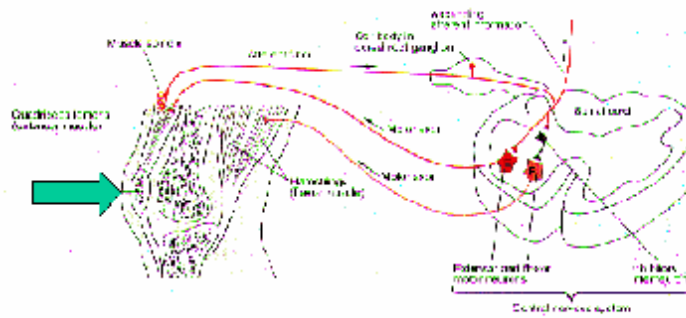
Muscle spindle

Afferent fiber

Cell body in dorsal root ganglion

Ascending afferent information

Spinal cord

Quadriceps (extensor muscle)

Motor axon

Hamstrings (flexor muscle)

Motor axon

Extensor and flexor motor neurons

Inhibitory interneuron

Central nervous system